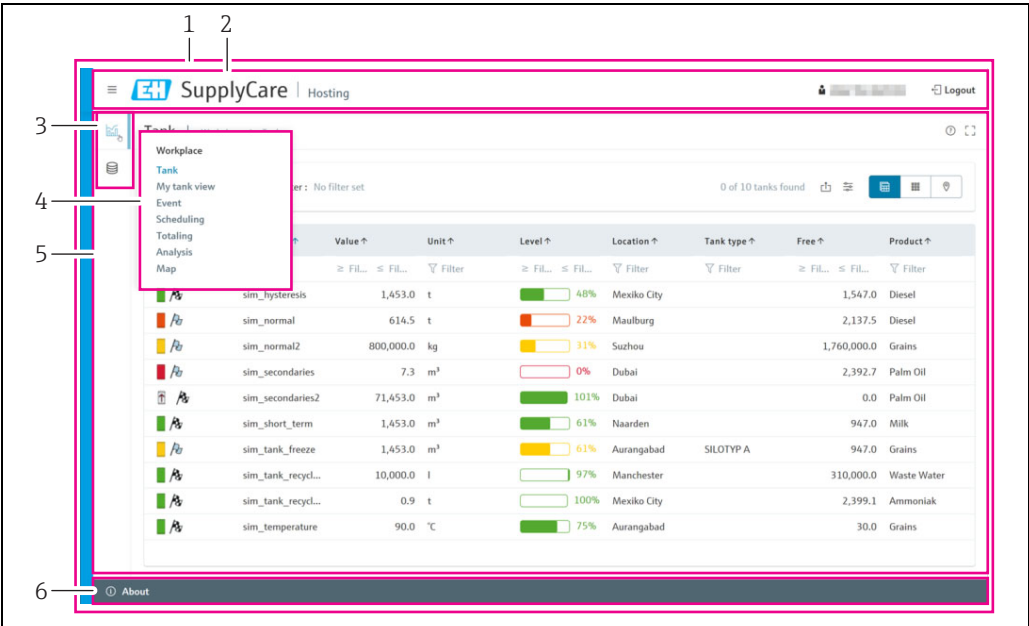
1 2

3

4

5

6

≡ E+H SupplyCare | Hosting

Logout

Tank

Workplace
Tank
My tank view
Event
Scheduling
Totaling
Analysis
Map

er : No filter set

0 of 10 tanks found

| | | Value ↑ | Unit ↑ | Level ↑ | Location ↑ | Tank type ↑ | Free ↑ | Product ↑ |
|---|---|---|---|---|---|---|---|---|
| | | ≥ Fil... ≤ Fil... | Filter | ≥ Fil... ≤ Fil... | Filter | Filter | ≥ Fil... ≤ Fil... | Filter |
| | sim_hysteresis | 1,453.0 | t | 48% | Mexiko City | | 1,547.0 | Diesel |
| | sim_normal | 614.5 | t | 22% | Maulburg | | 2,137.5 | Diesel |
| | sim_normal2 | 800,000.0 | kg | 31% | Suzhou | | 1,760,000.0 | Grains |
| | sim_secondaries | 7.3 | m³ | 0% | Dubai | | 2,392.7 | Palm Oil |
| | sim_secondaries2 | 71,453.0 | m³ | 101% | Dubai | | 0.0 | Palm Oil |
| | sim_short_term | 1,453.0 | m³ | 61% | Naarden | | 947.0 | Milk |
| | sim_tank_freeze | 1,453.0 | m³ | 61% | Aurangabad | SILOTYP A | 947.0 | Grains |
| | sim_tank_recycl... | 10,000.0 | l | 97% | Manchester | | 310,000.0 | Waste Water |
| | sim_tank_recycl... | 0.9 | t | 100% | Mexiko City | | 2,399.1 | Ammoniak |
| | sim_temperature | 90.0 | °C | 75% | Aurangabad | | 30.0 | Grains |

About